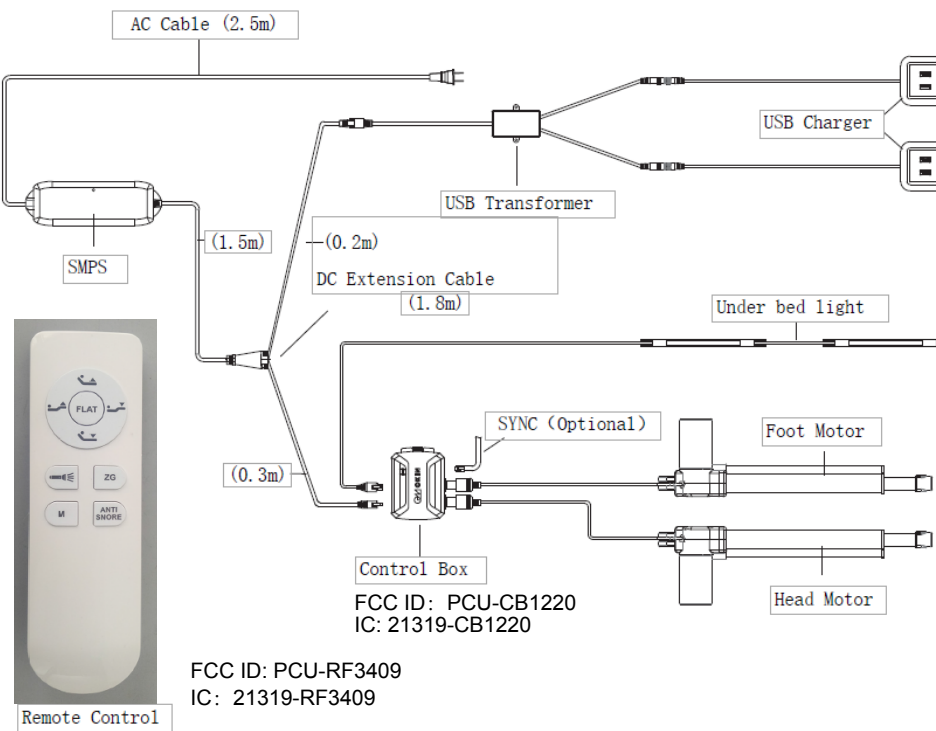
AC Cable (2.5m)

USB Charger

USB Transformer

SMPS

(1.5m)

(0.2m)

DC Extension Cable

(1.8m)

Under bed light

FLAT

ZG

M

ANTI SNORE

SYNC (Optional)

Foot Motor

(0.3m)

Control Box

Head Motor

FCC ID: PCU-CB1220
IC: 21319-CB1220

FCC ID: PCU-RF3409
IC: 21319-RF3409

Remote Control